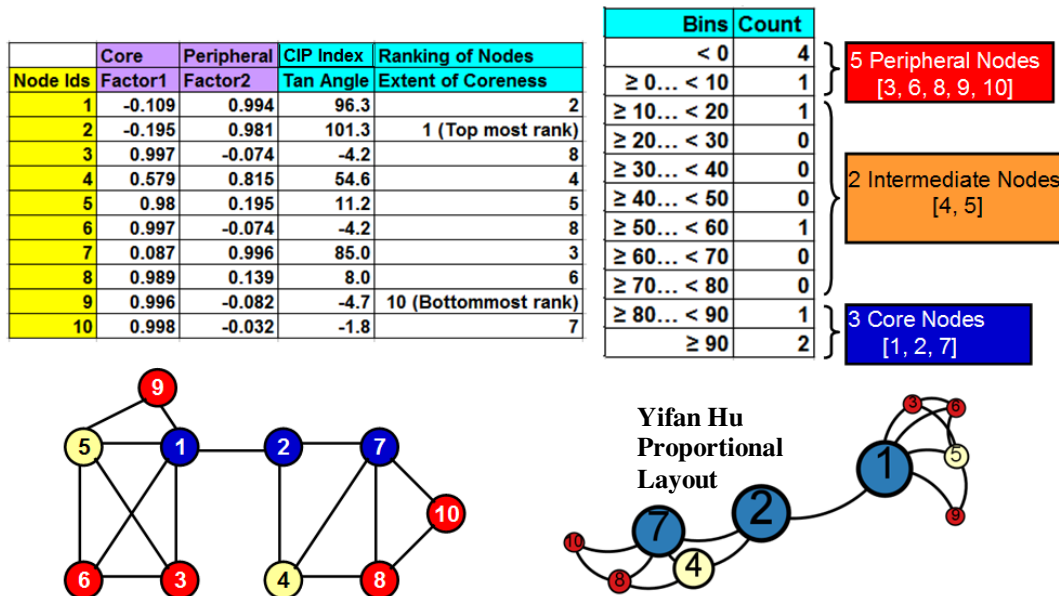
|  | Core | Peripheral | CIP Index | Ranking of Nodes |
|---|---|---|---|---|
| Node Ids | Factor1 | Factor2 | Tan Angle | Extent of Coreness |
| 1 | -0.109 | 0.994 | 96.3 | 2 |
| 2 | -0.195 | 0.981 | 101.3 | 1 (Top most rank) |
| 3 | 0.997 | -0.074 | -4.2 | 8 |
| 4 | 0.579 | 0.815 | 54.6 | 4 |
| 5 | 0.98 | 0.195 | 11.2 | 5 |
| 6 | 0.997 | -0.074 | -4.2 | 8 |
| 7 | 0.087 | 0.996 | 85.0 | 3 |
| 8 | 0.989 | 0.139 | 8.0 | 6 |
| 9 | 0.996 | -0.082 | -4.7 | 10 (Bottommost rank) |
| 10 | 0.998 | -0.032 | -1.8 | 7 |

| Bins | Count |
|---|---|
| < 0 | 4 |
| ≥ 0… < 10 | 1 |
| ≥ 10… < 20 | 1 |
| ≥ 20… < 30 | 0 |
| ≥ 30… < 40 | 0 |
| ≥ 40… < 50 | 0 |
| ≥ 50… < 60 | 1 |
| ≥ 60… < 70 | 0 |
| ≥ 70… < 80 | 0 |
| ≥ 80… < 90 | 1 |
| ≥ 90 | 2 |

5 Peripheral Nodes [3, 6, 8, 9, 10]

2 Intermediate Nodes [4, 5]

3 Core Nodes [1, 2, 7]

9 5 1 2 7 10 6 3 4 8

Yifan Hu Proportional Layout

3 6 5 1 9 2 7 4 10 8